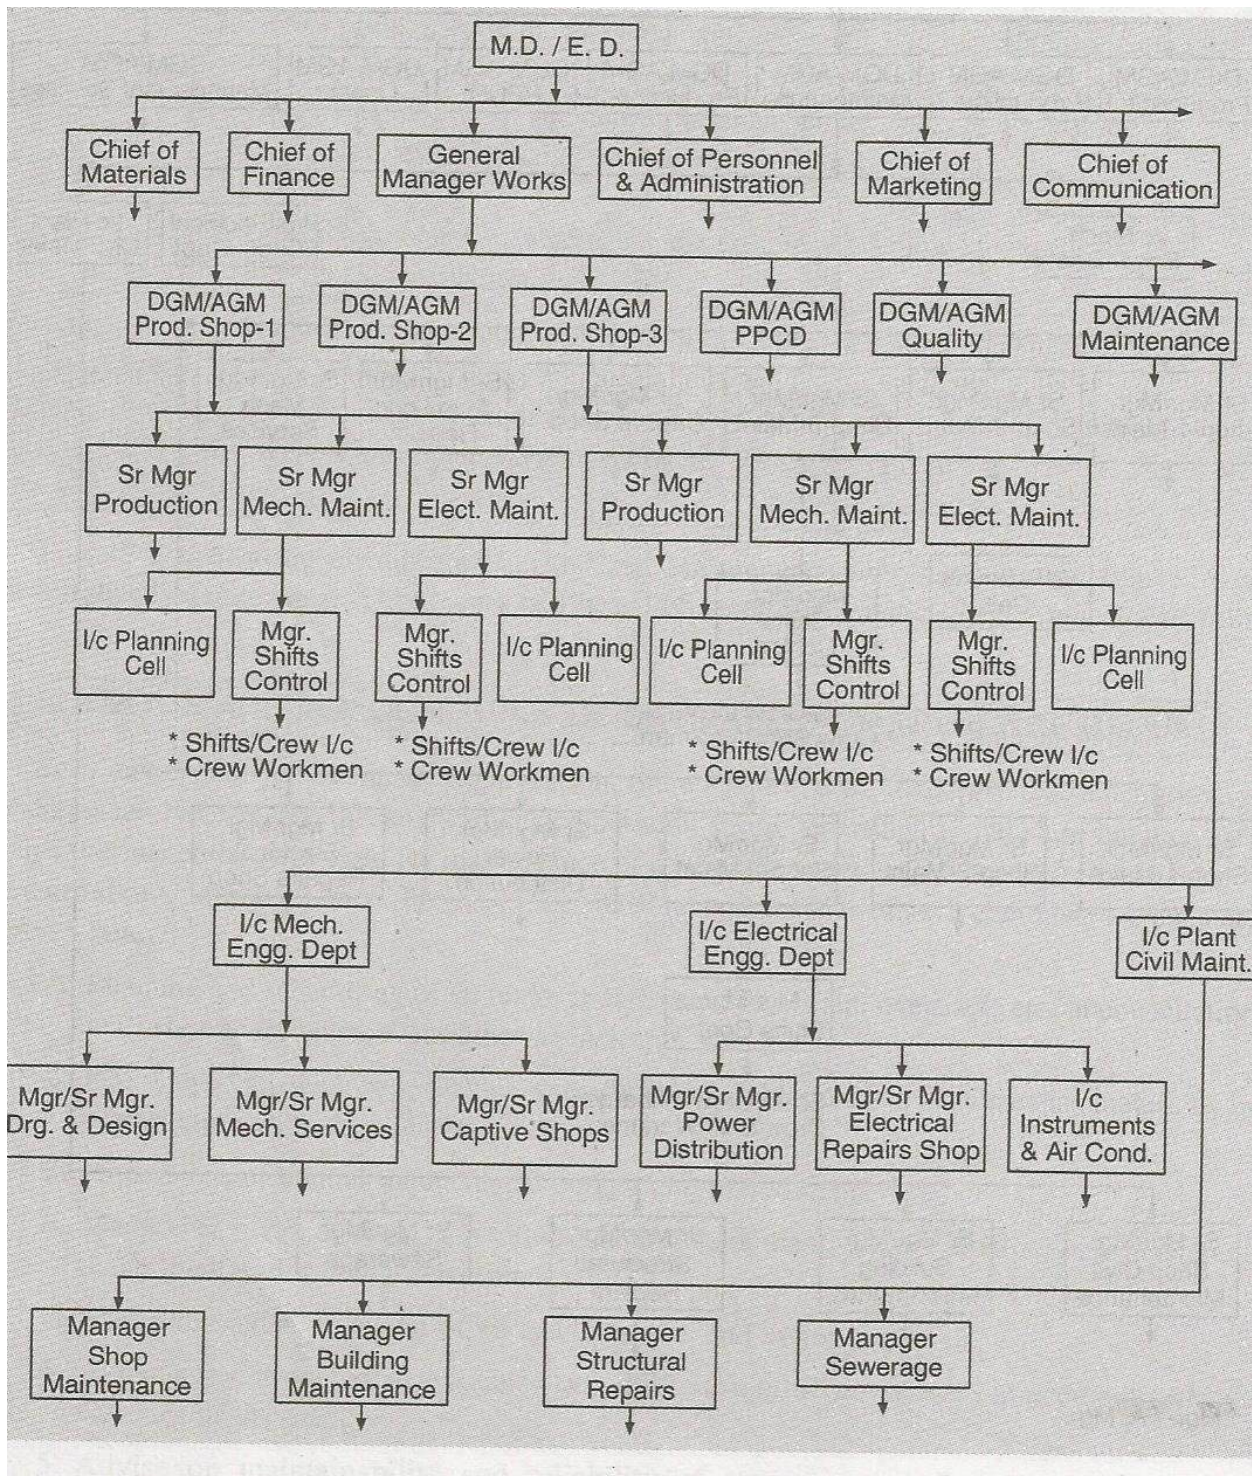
M.D. / E. D.

Chief of Materials

Chief of Finance

General Manager Works

Chief of Personnel & Administration

Chief of Marketing

Chief of Communication

DGM/AGM Prod. Shop-1

DGM/AGM Prod. Shop-2

DGM/AGM Prod. Shop-3

DGM/AGM PPCD

DGM/AGM Quality

DGM/AGM Maintenance

Sr Mgr Production

Sr Mgr Mech. Maint.

Sr Mgr Elect. Maint.

Sr Mgr Production

Sr Mgr Mech. Maint.

Sr Mgr Elect. Maint.

I/c Planning Cell

Mgr. Shifts Control

Mgr. Shifts Control

I/c Planning Cell

I/c Planning Cell

Mgr. Shifts Control

Mgr. Shifts Control

I/c Planning Cell

* Shifts/Crew I/c
* Crew Workmen

* Shifts/Crew I/c
* Crew Workmen

* Shifts/Crew I/c
* Crew Workmen

* Shifts/Crew I/c
* Crew Workmen

I/c Mech. Engg. Dept

I/c Electrical Engg. Dept

I/c Plant Civil Maint.

Mgr/Sr Mgr. Drg. & Design

Mgr/Sr Mgr. Mech. Services

Mgr/Sr Mgr. Captive Shops

Mgr/Sr Mgr. Power Distribution

Mgr/Sr Mgr. Electrical Repairs Shop

I/c Instruments & Air Cond.

Manager Shop Maintenance

Manager Building Maintenance

Manager Structural Repairs

Manager Sewerage